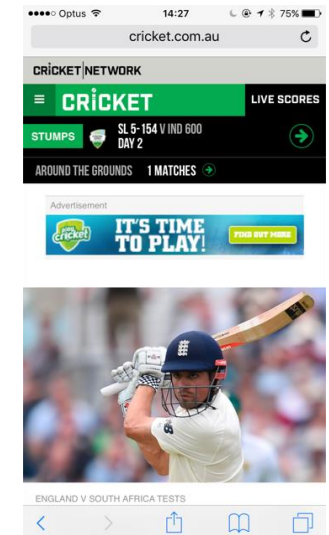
●●●●○ Optus 14:27 75%

cricket.com.au

CRICKET NETWORK

CRICKET

LIVE SCORES

STUMPS

SL 5-154 V IND 600
DAY 2

AROUND THE GROUNDS 1 MATCHES

Advertisement

cricket

IT'S TIME TO PLAY!

FIND OUT MORE

ENGLAND V SOUTH AFRICA TESTS